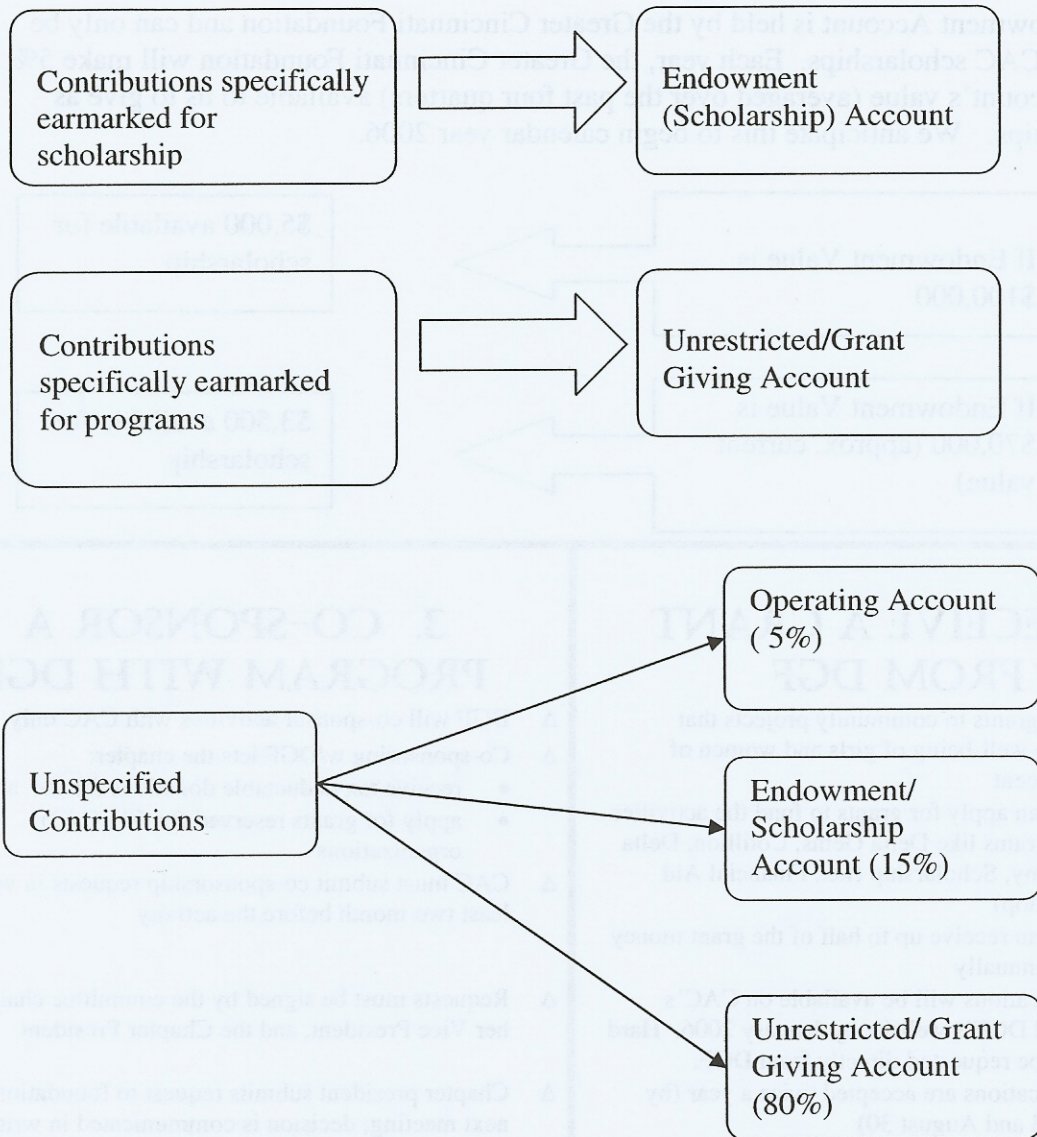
Contributions specifically earmarked for scholarship

Endowment (Scholarship) Account

Contributions specifically earmarked for programs

Unrestricted/Grant Giving Account

Operating Account ( 5%)

Unspecified Contributions

Endowment/ Scholarship Account (15%)

Unrestricted/ Grant Giving Account (80%)